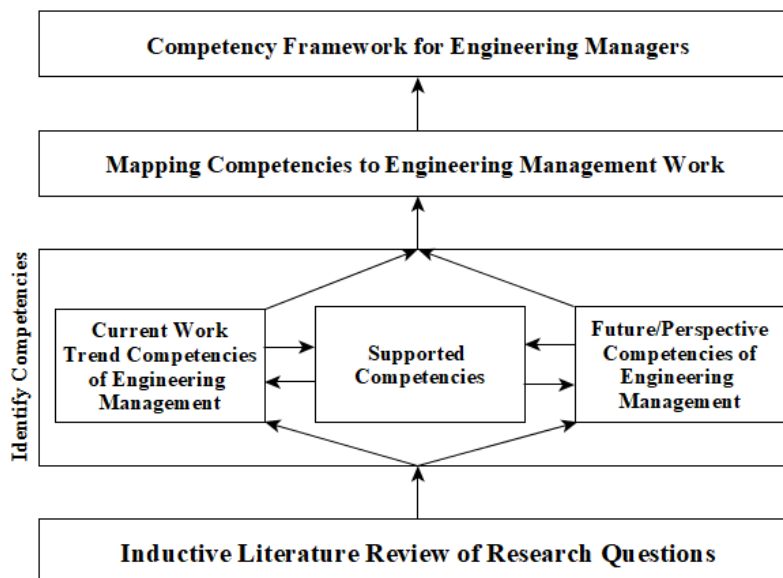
Competency Framework for Engineering Managers

Mapping Competencies to Engineering Management Work

Identify Competencies

Current Work Trend Competencies of Engineering Management

Supported Competencies

Future/Perspective Competencies of Engineering Management

Inductive Literature Review of Research Questions